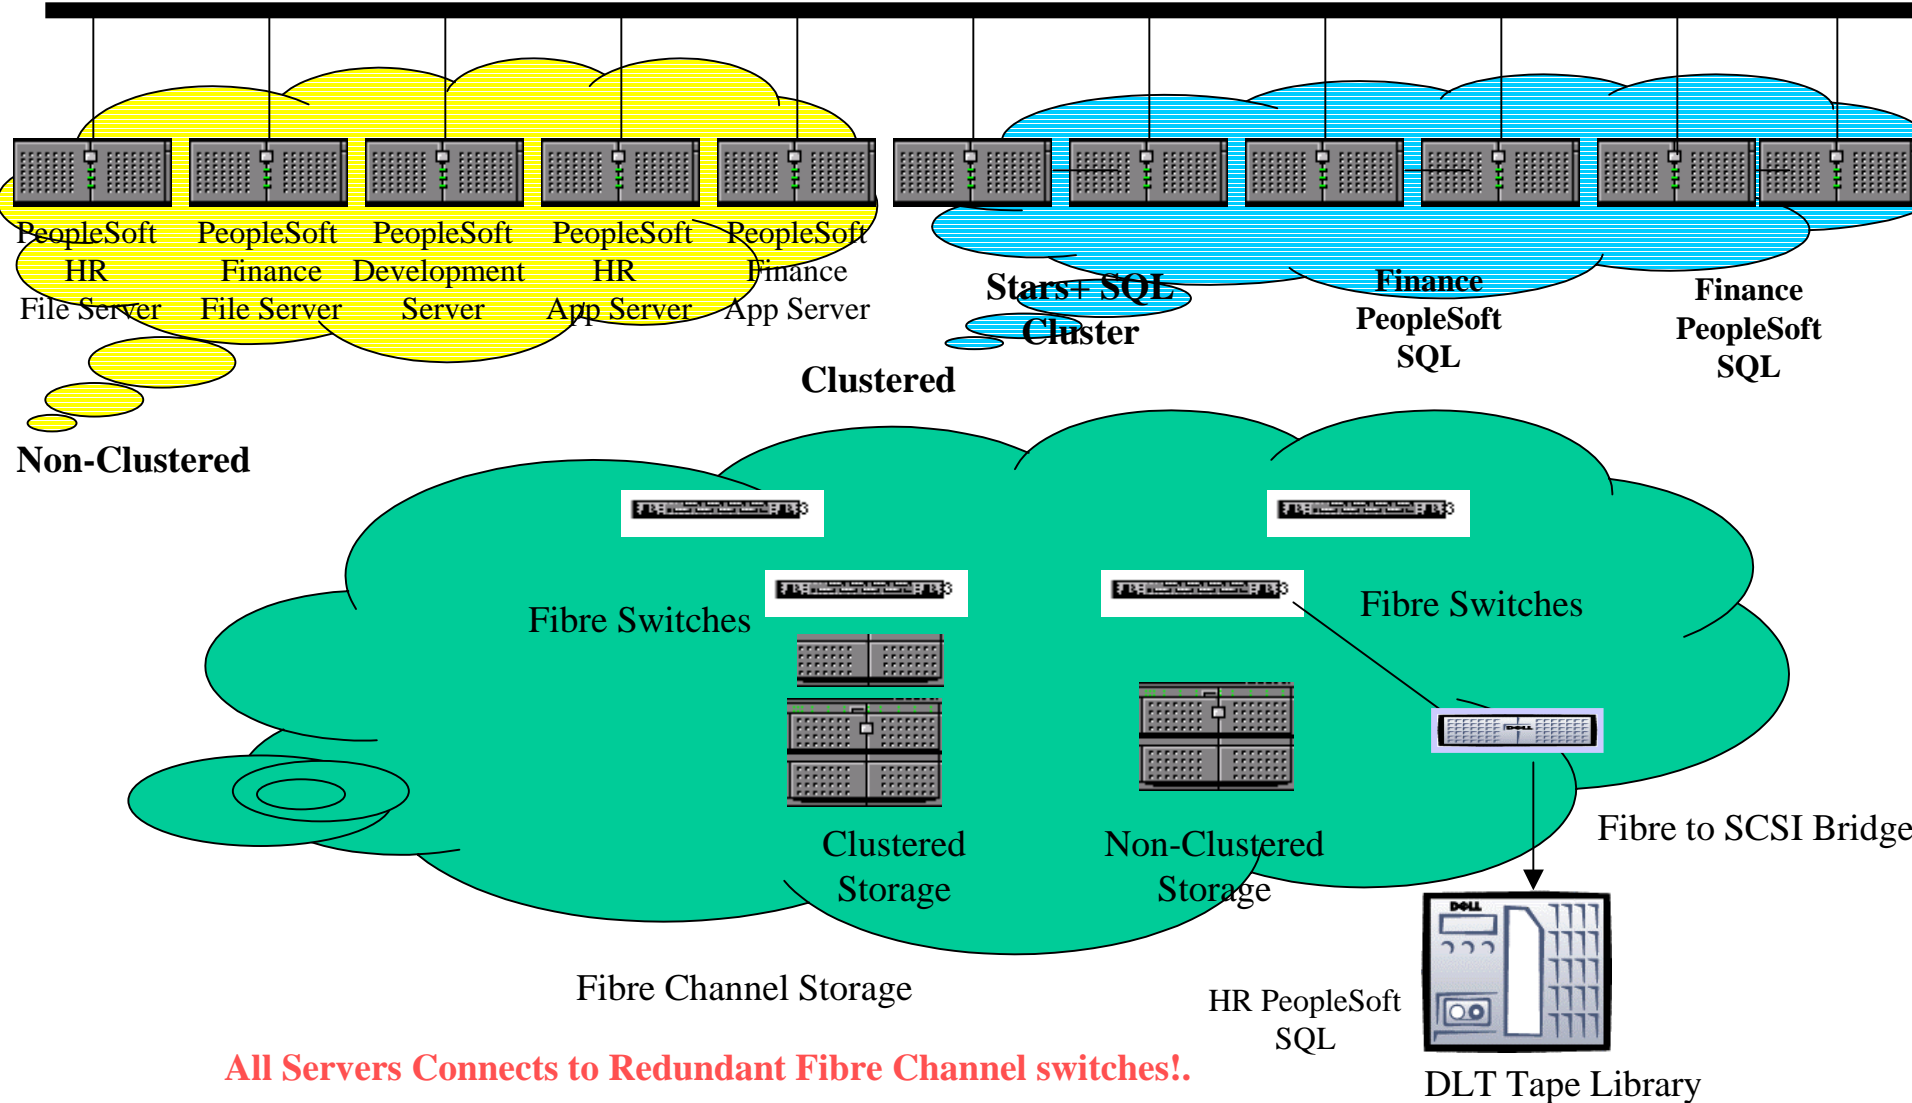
PeopleSoft HR File Server

PeopleSoft Finance File Server

PeopleSoft Development Server

PeopleSoft HR App Server

PeopleSoft Finance App Server

Non-Clustered

Stars+ SQL Cluster

Finance PeopleSoft SQL

Finance PeopleSoft SQL

Clustered

Fibre Switches

Fibre Switches

Clustered Storage

Non-Clustered Storage

Fibre to SCSI Bridge

Fibre Channel Storage

HR PeopleSoft SQL

DLT Tape Library

All Servers Connects to Redundant Fibre Channel switches!.